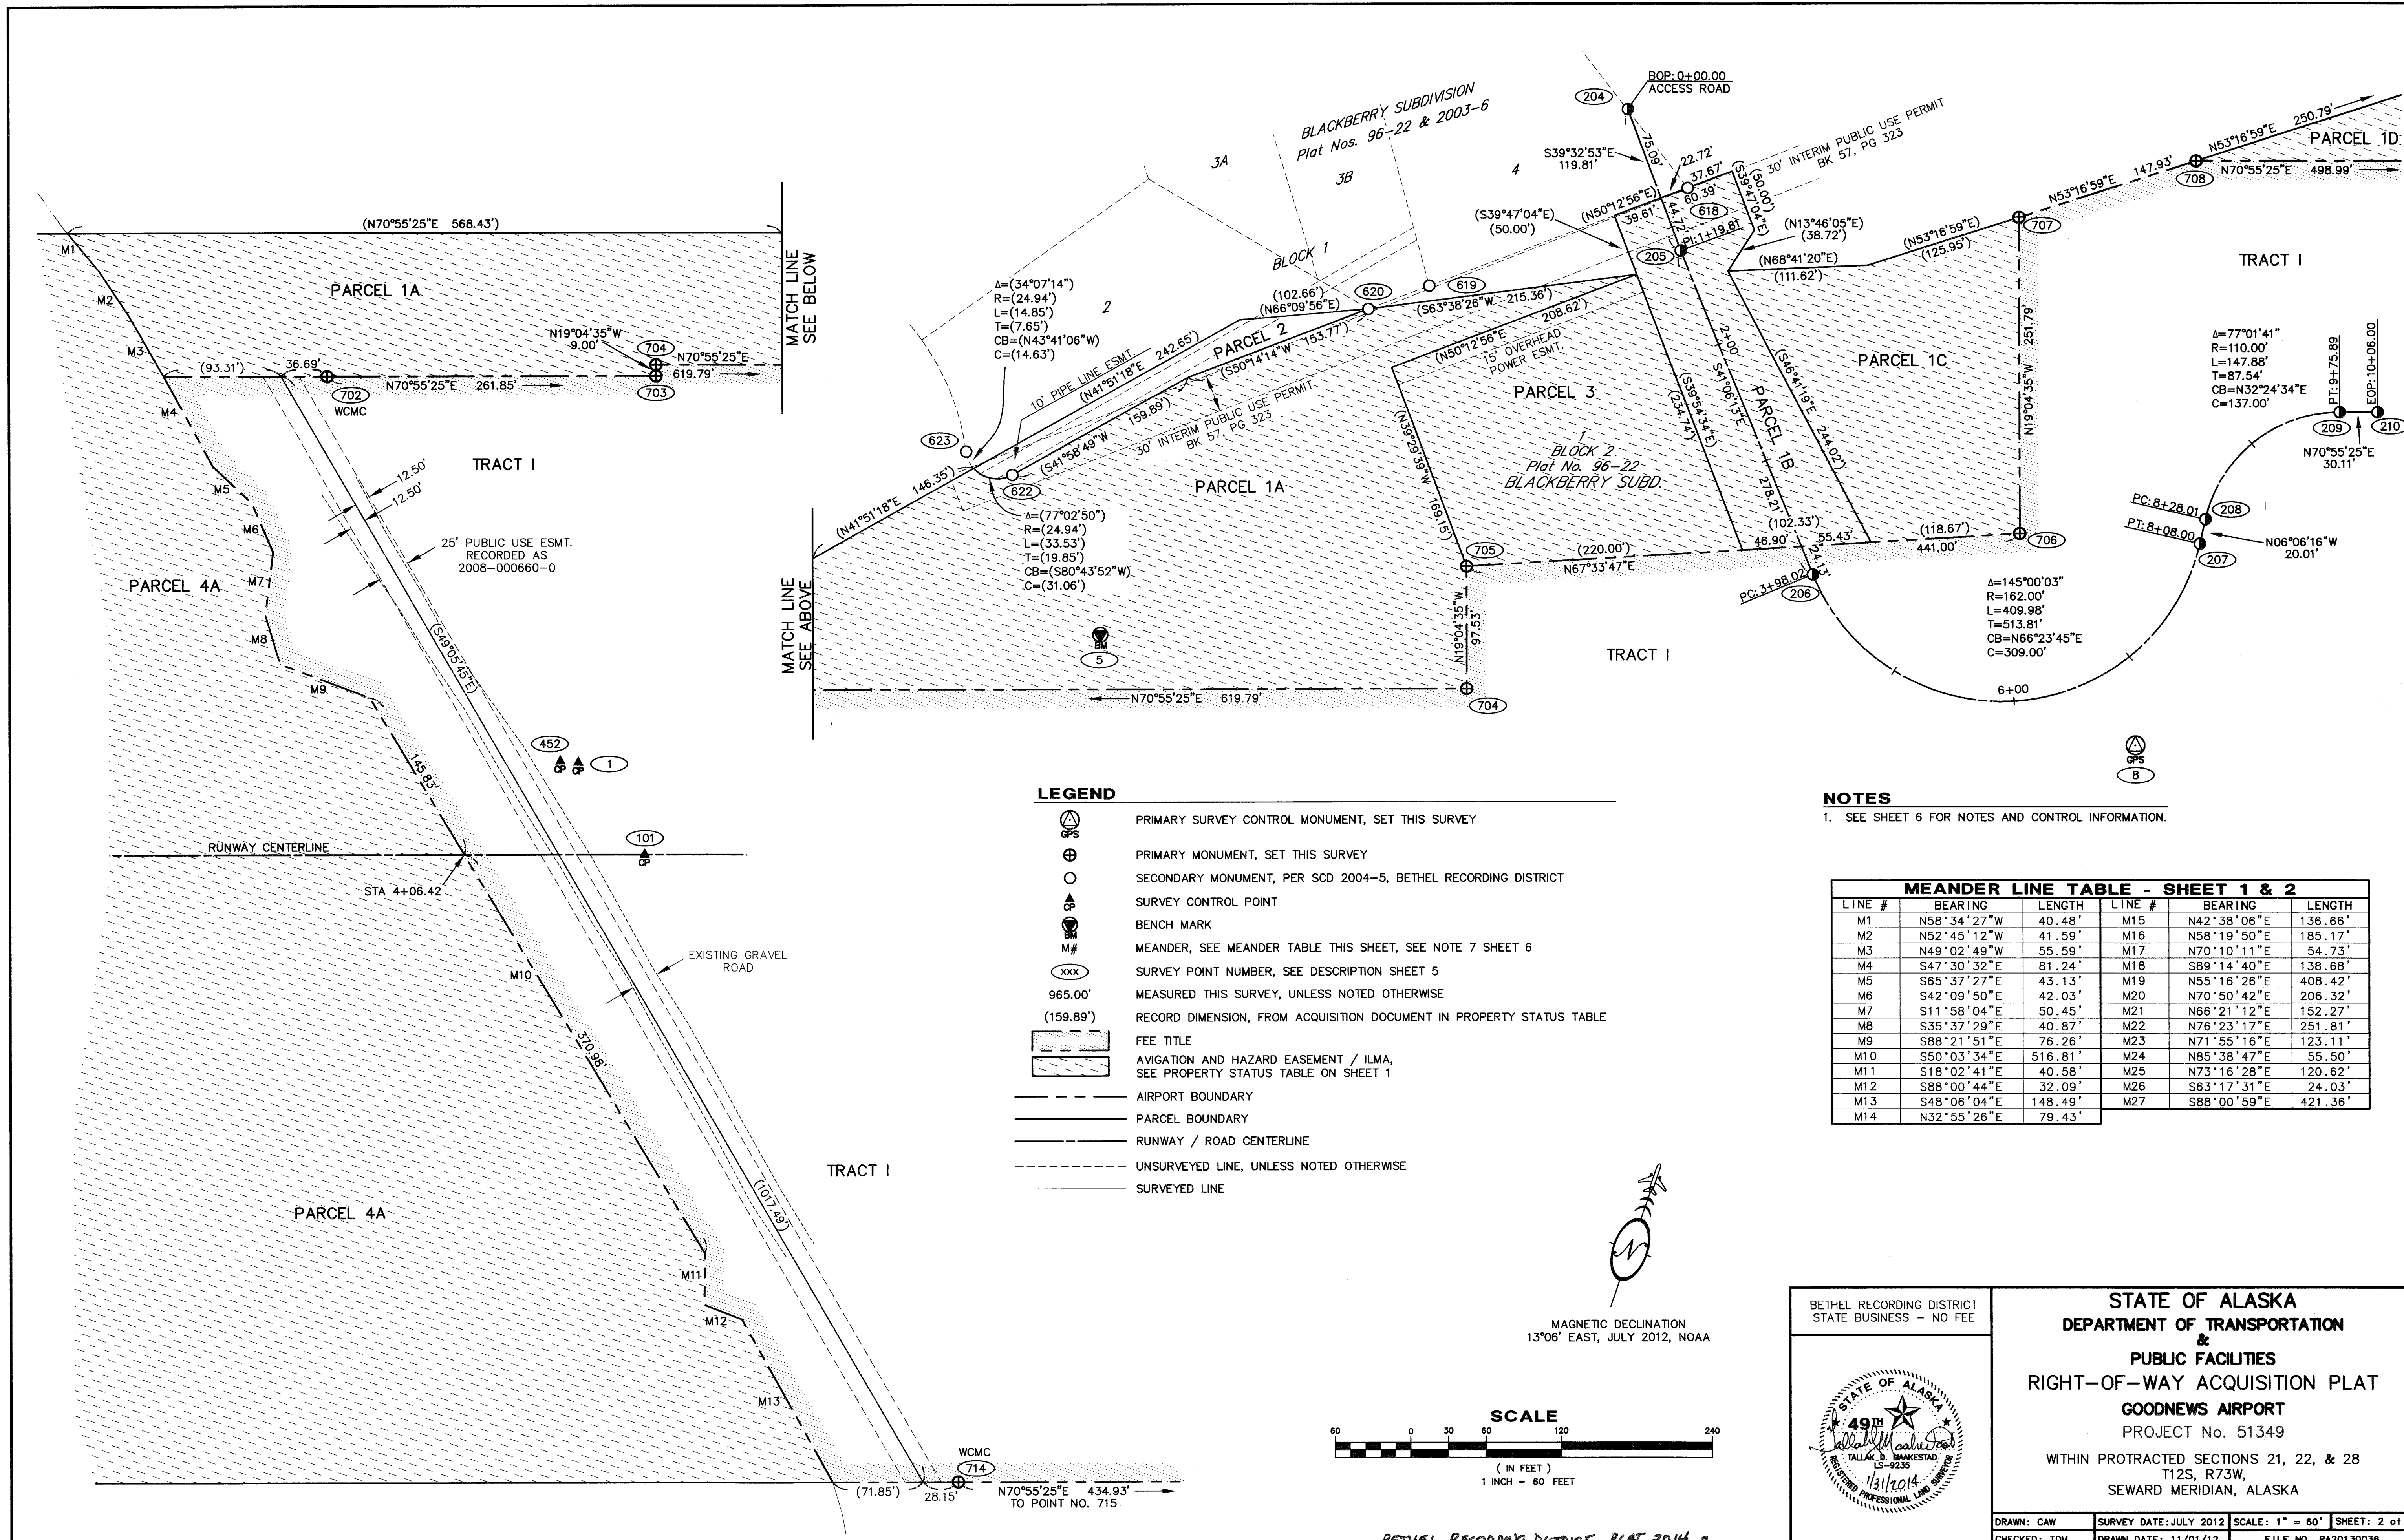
(N70°55'25"E 568.43')

M1
M2
M3
M4
M5
M6
M7
M8
M9
M10
M11
M12
M13

PARCEL 1A

MATCH LINE SEE BELOW

(93.31') 36.69' 702 WCMC N70°55'25"E 261.85'

N19°04'35"W 9.00' 704 N70°55'25"E 619.79' 703

TRACT I

12.50' 12.50'

25' PUBLIC USE ESMT. RECORDED AS 2008-000660-0

PARCEL 4A

(S49°05'45"E)

145.83'

452 CP CP 1

RUNWAY CENTERLINE

101 CP

STA 4+06.42

EXISTING GRAVEL ROAD

370.98'

(1017.49')

TRACT I

PARCEL 4A

WCMC 714

(71.85') 28.15' N70°55'25"E 434.93' TO POINT NO. 715

BLACKBERRY SUBDIVISION Plat Nos. 96-22 & 2003-6

3A 3B 4

BLOCK 1

2

Δ=(34°07'14")
R=(24.94')
L=(14.85')
T=(7.65')
CB=(N43°41'06"W)
C=(14.63')

623

10' PIPE LINE ESMT. (N41°51'18"E 242.65')

PARCEL 2

(102.66') (N66°09'56"E)

620

(S50°14'14"W 153.77')

(S41°58'49"W 159.89')

30' INTERIM PUBLIC USE PERMIT BK 57, PG 323

622

Δ=(77°02'50")
R=(24.94')
L=(33.53')
T=(19.85')
CB=(S80°43'52"W)
C=(31.06')

(N41°51'18"E 146.35')

PARCEL 1A

MATCH LINE SEE ABOVE

BM 5

N70°55'25"E 619.79'

619 (S63°38'26"W 215.36')

(N50°12'56"E 208.62') 15' OVERHEAD POWER ESMT.

PARCEL 3

(N39°29'39"W 169.15')

BLOCK 2 Plat No. 96-22 BLACKBERRY SUBD.

705 (220.00') N67°33'47"E

N19°04'35"W 97.53'

704

TRACT I

204 BOP: 0+00.00 ACCESS ROAD

S39°32'53"E 119.81'

75.09'

22.72' 37.67' 60.39'

(S39°47'04"E) (50.00')

(N50°12'56"E) 39.61' 44.72'

618

PI: 1+19.81

(S39°47'04"E) (50.00')

30' INTERIM PUBLIC USE PERMIT BK 57, PG 323

205

(N13°46'05"E) (38.72')

(N68°41'20"E) (111.62')

(S39°54'34"E) (234.74')

2+00

S41°06'13"E 278.21'

PARCEL 1B

(S46°41'19"E 244.02')

(102.33') 46.90' 55.43'

24.13'

PC: 3+98.02 206

(N53°16'59"E) (125.95')

PARCEL 1C

707

N53°16'59"E 147.93' 708 N53°16'59"E 250.79' N70°55'25"E 498.99'

PARCEL 1D

TRACT I

N19°04'35"W 251.79'

(118.67') 441.00' 706

Δ=145°00'03"
R=162.00'
L=409.98'
T=513.81'
CB=N66°23'45"E
C=309.00'

6+00

Δ=77°01'41"
R=110.00'
L=147.88'
T=87.54'
CB=N32°24'34"E
C=137.00'

PT: 9+75.89 EOP: 10+06.00

209 210

N70°55'25"E 30.11'

PC: 8+28.01 208
PT: 8+08.00 207

N06°06'16"W 20.01'

GPS 8

LEGEND

PRIMARY SURVEY CONTROL MONUMENT, SET THIS SURVEY
PRIMARY MONUMENT, SET THIS SURVEY
SECONDARY MONUMENT, PER SCD 2004-5, BETHEL RECORDING DISTRICT
SURVEY CONTROL POINT
BENCH MARK
M# MEANDER, SEE MEANDER TABLE THIS SHEET, SEE NOTE 7 SHEET 6
xxx SURVEY POINT NUMBER, SEE DESCRIPTION SHEET 5
965.00' MEASURED THIS SURVEY, UNLESS NOTED OTHERWISE
(159.89') RECORD DIMENSION, FROM ACQUISITION DOCUMENT IN PROPERTY STATUS TABLE
FEE TITLE
AVIGATION AND HAZARD EASEMENT / ILMA, SEE PROPERTY STATUS TABLE ON SHEET 1
AIRPORT BOUNDARY
PARCEL BOUNDARY
RUNWAY / ROAD CENTERLINE
UNSURVEYED LINE, UNLESS NOTED OTHERWISE
SURVEYED LINE

NOTES
1. SEE SHEET 6 FOR NOTES AND CONTROL INFORMATION.

MEANDER LINE TABLE - SHEET 1 & 2

| LINE # | BEARING | LENGTH | LINE # | BEARING | LENGTH |
|---|---|---|---|---|---|
| M1 | N58°34'27"W | 40.48' | M15 | N42°38'06"E | 136.66' |
| M2 | N52°45'12"W | 41.59' | M16 | N58°19'50"E | 185.17' |
| M3 | N49°02'49"W | 55.59' | M17 | N70°10'11"E | 54.73' |
| M4 | S47°30'32"E | 81.24' | M18 | S89°14'40"E | 138.68' |
| M5 | S65°37'27"E | 43.13' | M19 | N55°16'26"E | 408.42' |
| M6 | S42°09'50"E | 42.03' | M20 | N70°50'42"E | 206.32' |
| M7 | S11°58'04"E | 50.45' | M21 | N66°21'12"E | 152.27' |
| M8 | S35°37'29"E | 40.87' | M22 | N76°23'17"E | 251.81' |
| M9 | S88°21'51"E | 76.26' | M23 | N71°55'16"E | 123.11' |
| M10 | S50°03'34"E | 516.81' | M24 | N85°38'47"E | 55.50' |
| M11 | S18°02'41"E | 40.58' | M25 | N73°16'28"E | 120.62' |
| M12 | S88°00'44"E | 32.09' | M26 | S63°17'31"E | 24.03' |
| M13 | S48°06'04"E | 148.49' | M27 | S88°00'59"E | 421.36' |
| M14 | N32°55'26"E | 79.43' | | | |

MAGNETIC DECLINATION 13°06' EAST, JULY 2012, NOAA

SCALE
60 0 30 60 120 240
( IN FEET )
1 INCH = 60 FEET

BETHEL RECORDING DISTRICT STATE BUSINESS - NO FEE

STATE OF ALASKA 49TH Tallak B. Maakestad LS-9235 1/31/2014 REGISTERED PROFESSIONAL LAND SURVEYOR

STATE OF ALASKA
DEPARTMENT OF TRANSPORTATION
&
PUBLIC FACILITIES
RIGHT-OF-WAY ACQUISITION PLAT
GOODNEWS AIRPORT
PROJECT No. 51349
WITHIN PROTRACTED SECTIONS 21, 22, & 28
T12S, R73W,
SEWARD MERIDIAN, ALASKA

DRAWN: CAW | SURVEY DATE: JULY 2012 | SCALE: 1" = 60' | SHEET: 2 of
CHECKED: TDM | DRAWN DATE: 11/01/12 | FILE NO. PA20130036

BETHEL RECORDING DISTRICT PLAT 2014-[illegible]